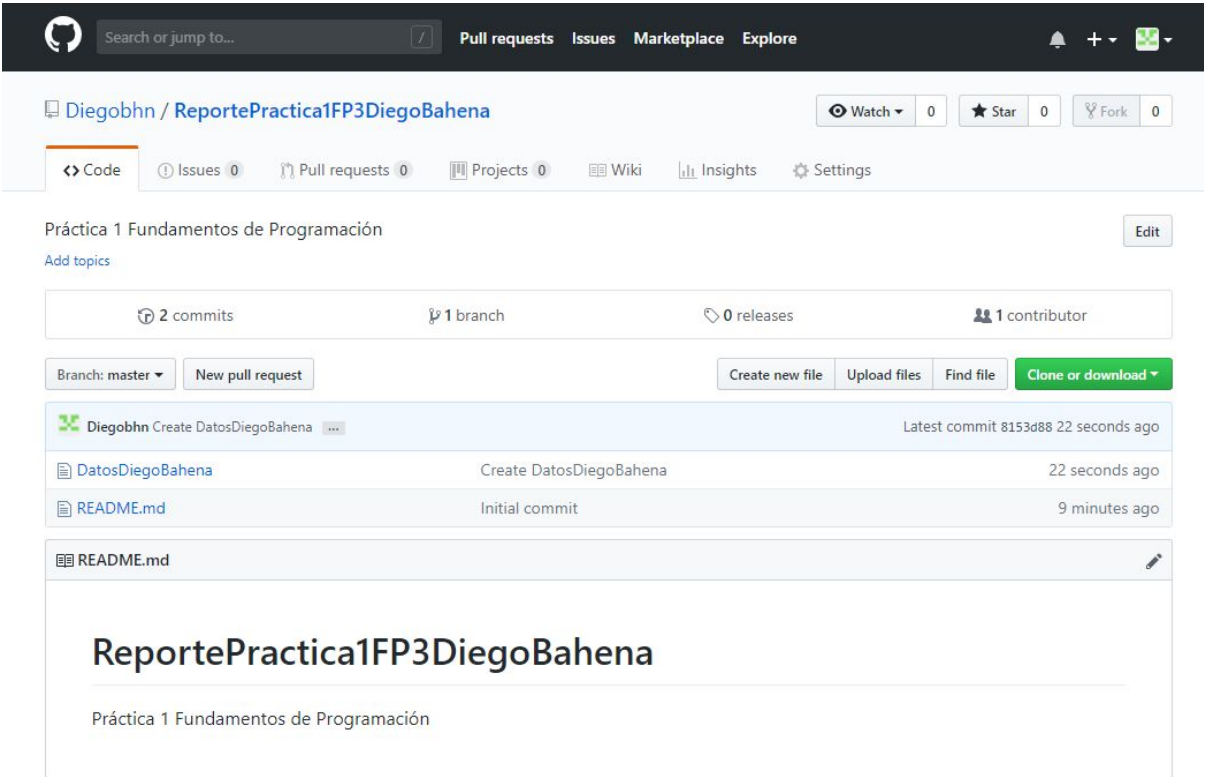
Search or jump to... / Pull requests Issues Marketplace Explore

Diegobhn / ReportePractica1FP3DiegoBahena

Watch 0 Star 0 Fork 0

Code Issues 0 Pull requests 0 Projects 0 Wiki Insights Settings

Práctica 1 Fundamentos de Programación

Add topics

Edit

2 commits 1 branch 0 releases 1 contributor

Branch: master New pull request Create new file Upload files Find file Clone or download

Diegobhn Create DatosDiegoBahena ... Latest commit 8153d88 22 seconds ago

| | | |
|---|---|---|
| DatosDiegoBahena | Create DatosDiegoBahena | 22 seconds ago |
| README.md | Initial commit | 9 minutes ago |

README.md

ReportePractica1FP3DiegoBahena

Práctica 1 Fundamentos de Programación